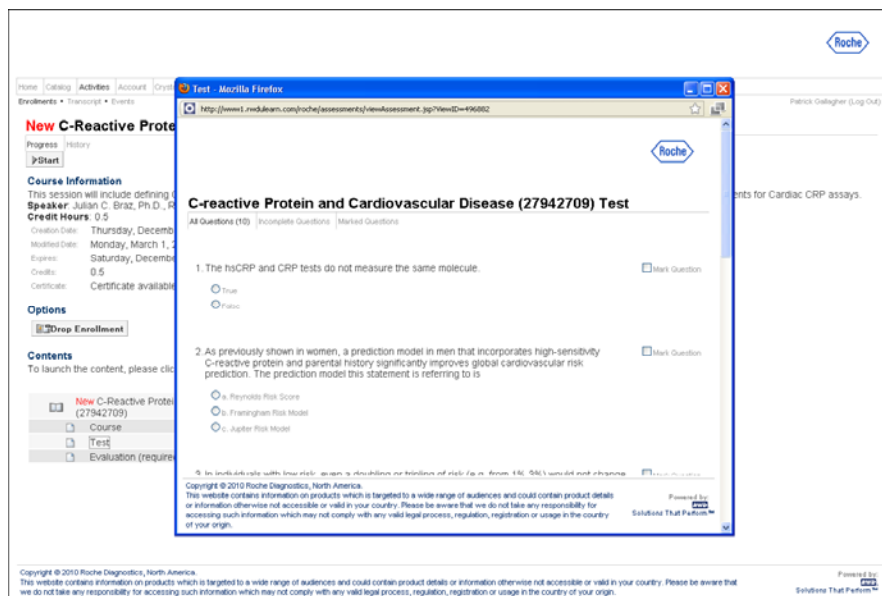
Roche

Home Catalog Activities Account Cryst

Enrollments • Transcript • Events

Patrick Gallagher (Log Out)

New C-Reactive Prote

Progress History

Start

Course Information

This session will include defining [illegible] ents for Cardiac CRP assays.

Speaker: Julian C. Braz, Ph.D., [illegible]

Credit Hours: 0.5

Creation Date: Thursday, Decemb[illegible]

Modified Date: Monday, March 1, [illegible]

Expires: Saturday, Decembe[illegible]

Credits: 0.5

Certificate: Certificate available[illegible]

Options

Drop Enrollment

Contents

To launch the content, please clic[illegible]

New C-Reactive Protei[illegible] (27942709)

Course

Test

Evaluation (require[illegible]

Test - Mozilla Firefox

http://www1.rwdulearn.com/roche/assessments/viewAssessment.jsp?ViewID=496882

Roche

C-reactive Protein and Cardiovascular Disease (27942709) Test

All Questions (10) Incomplete Questions Marked Questions

1. The hsCRP and CRP tests do not measure the same molecule.

Mark Question

True

False

2. As previously shown in women, a prediction model in men that incorporates high-sensitivity C-reactive protein and parental history significantly improves global cardiovascular risk prediction. The prediction model this statement is referring to is

Mark Question

a. Reynolds Risk Score

b. Framingham Risk Model

c. Jupiter Risk Model

3. In individuals with low risk, even a doubling or tripling of risk (e.g. from 1% 3%) would not change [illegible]

Copyright © 2010 Roche Diagnostics, North America.
This website contains information on products which is targeted to a wide range of audiences and could contain product details or information otherwise not accessible or valid in your country. Please be aware that we do not take any responsibility for accessing such information which may not comply with any valid legal process, regulation, registration or usage in the country of your origin.

Powered by:
Solutions That Perform

Copyright © 2010 Roche Diagnostics, North America.
This website contains information on products which is targeted to a wide range of audiences and could contain product details or information otherwise not accessible or valid in your country. Please be aware that we do not take any responsibility for accessing such information which may not comply with any valid legal process, regulation, registration or usage in the country of your origin.

Powered by:
Solutions That Perform